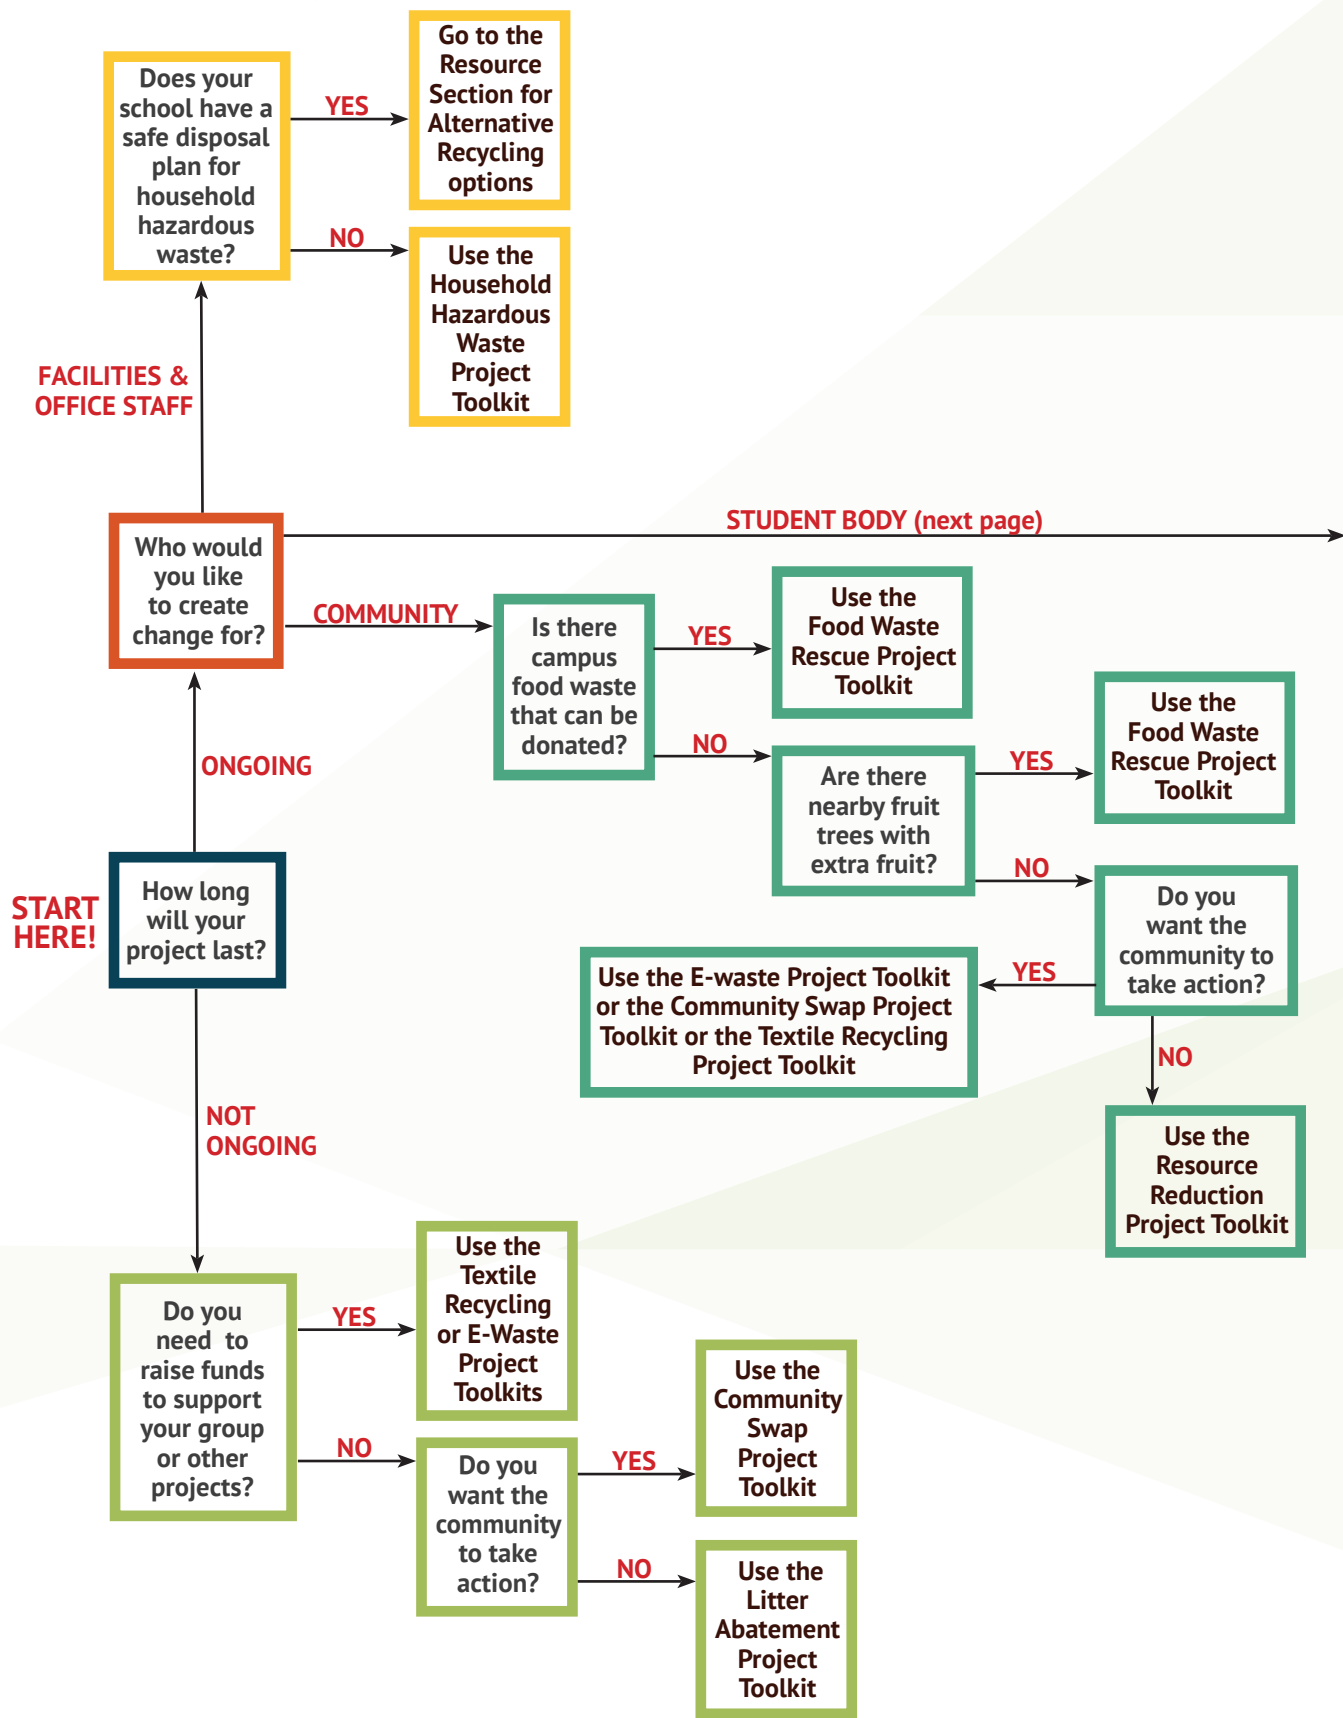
START HERE!

How long will your project last?

ONGOING

Who would you like to create change for?

FACILITIES & OFFICE STAFF

Does your school have a safe disposal plan for household hazardous waste?

YES

Go to the Resource Section for Alternative Recycling options

NO

Use the Household Hazardous Waste Project Toolkit

STUDENT BODY (next page)

COMMUNITY

Is there campus food waste that can be donated?

YES

Use the Food Waste Rescue Project Toolkit

NO

Are there nearby fruit trees with extra fruit?

YES

Use the Food Waste Rescue Project Toolkit

NO

Do you want the community to take action?

YES

Use the E-waste Project Toolkit or the Community Swap Project Toolkit or the Textile Recycling Project Toolkit

NO

Use the Resource Reduction Project Toolkit

NOT ONGOING

Do you need to raise funds to support your group or other projects?

YES

Use the Textile Recycling or E-Waste Project Toolkits

NO

Do you want the community to take action?

YES

Use the Community Swap Project Toolkit

NO

Use the Litter Abatement Project Toolkit